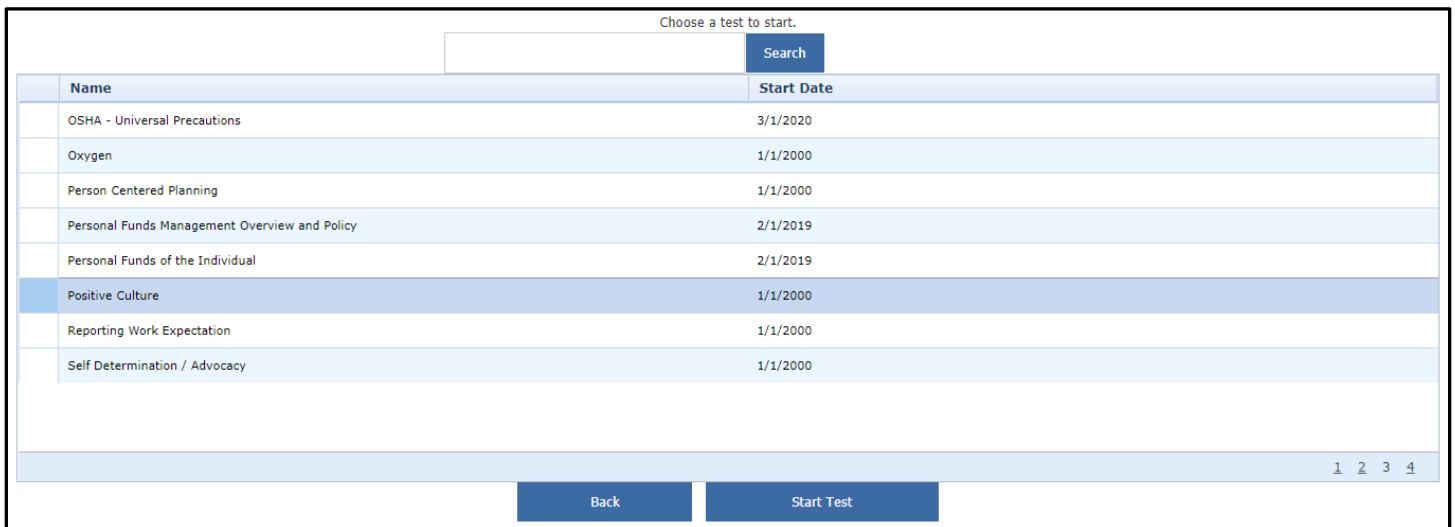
Choose a test to start.

Search

| | Name | Start Date |
|---|---|---|
| | OSHA - Universal Precautions | 3/1/2020 |
| | Oxygen | 1/1/2000 |
| | Person Centered Planning | 1/1/2000 |
| | Personal Funds Management Overview and Policy | 2/1/2019 |
| | Personal Funds of the Individual | 2/1/2019 |
| | Positive Culture | 1/1/2000 |
| | Reporting Work Expectation | 1/1/2000 |
| | Self Determination / Advocacy | 1/1/2000 |

1 2 3 4

Back

Start Test